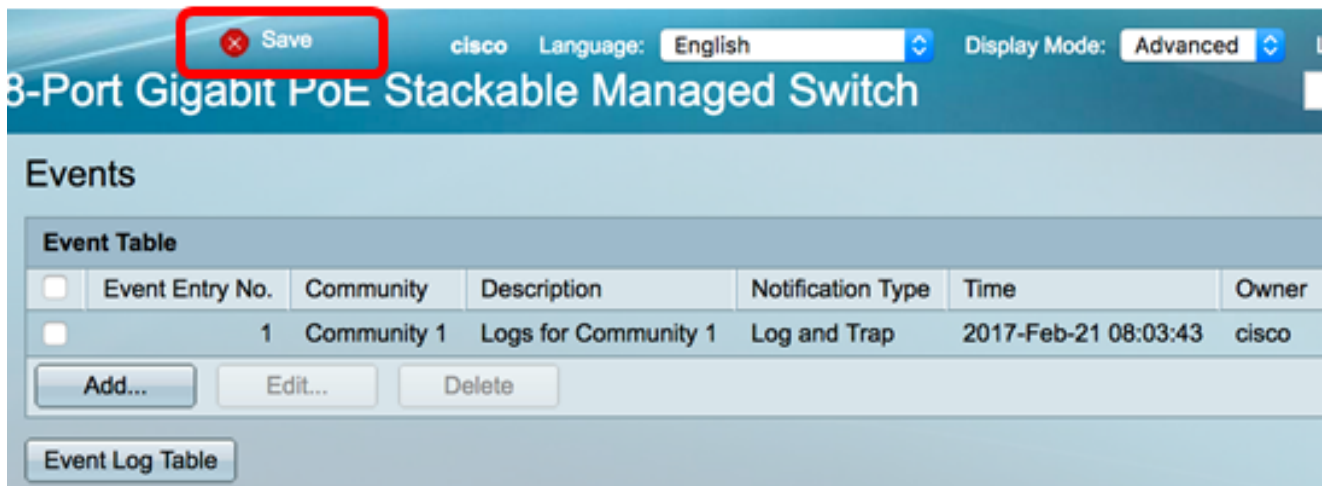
Save cisco Language: English Display Mode: Advanced

8-Port Gigabit PoE Stackable Managed Switch

Events

Event Table

| | Event Entry No. | Community | Description | Notification Type | Time | Owner |
|---|---|---|---|---|---|---|
| | 1 | Community 1 | Logs for Community 1 | Log and Trap | 2017-Feb-21 08:03:43 | cisco |

Add... Edit... Delete

Event Log Table